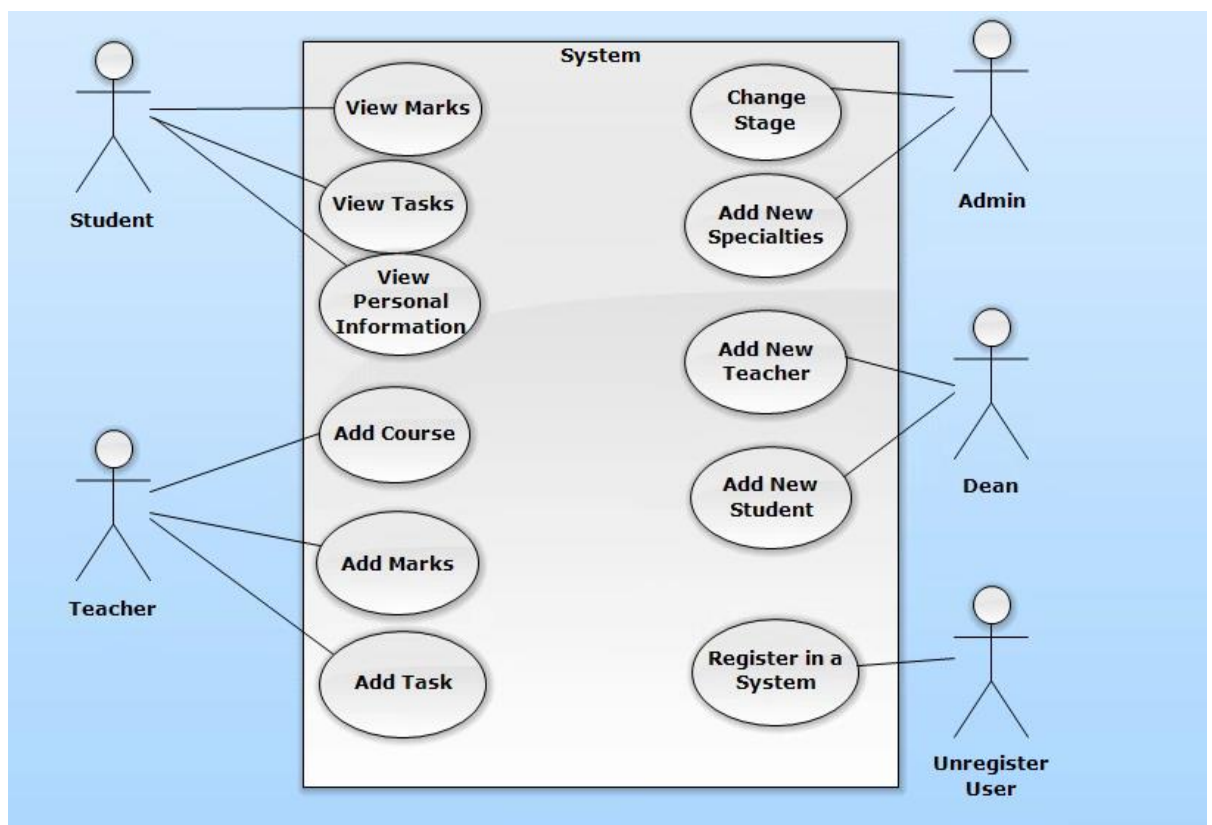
System

Student

View Marks

View Tasks

View Personal Information

Change Stage

Add New Specialties

Admin

Add New Teacher

Add New Student

Dean

Teacher

Add Course

Add Marks

Add Task

Register in a System

Unregister User